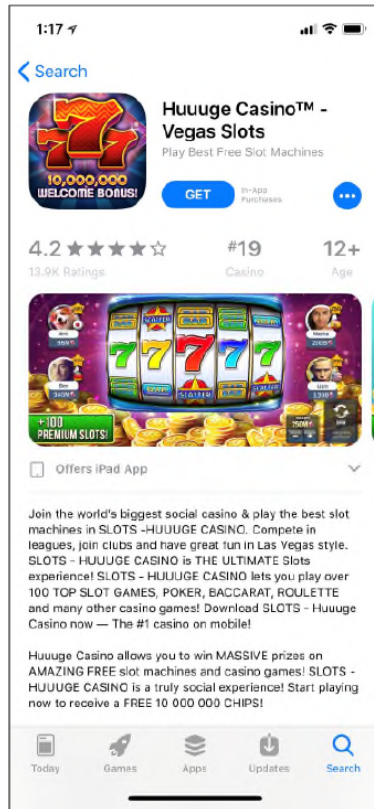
1:17

Search

10,000,000 WELCOME BONUS!

Huuuge Casino™ - Vegas Slots

Play Best Free Slot Machines

GET

In-App Purchases

4.2 ★★★★☆

13.9K Ratings

#19

Casino

12+

Age

+100 PREMIUM SLOTS!

Offers iPad App

Join the world's biggest social casino & play the best slot machines in SLOTS -HUUUGE CASINO. Compete in leagues, join clubs and have great fun in Las Vegas style. SLOTS - HUUUGE CASINO is THE ULTIMATE Slots experience! SLOTS - HUUUGE CASINO lets you play over 100 TOP SLOT GAMES, POKER, BACCARAT, ROULETTE and many other casino games! Download SLOTS - Huuuge Casino now — The #1 casino on mobile!

Huuuge Casino allows you to win MASSIVE prizes on AMAZING FREE slot machines and casino games! SLOTS - HUUUGE CASINO is a truly social experience! Start playing now to receive a FREE 10 000 000 CHIPS!

Today Games Apps Updates Search